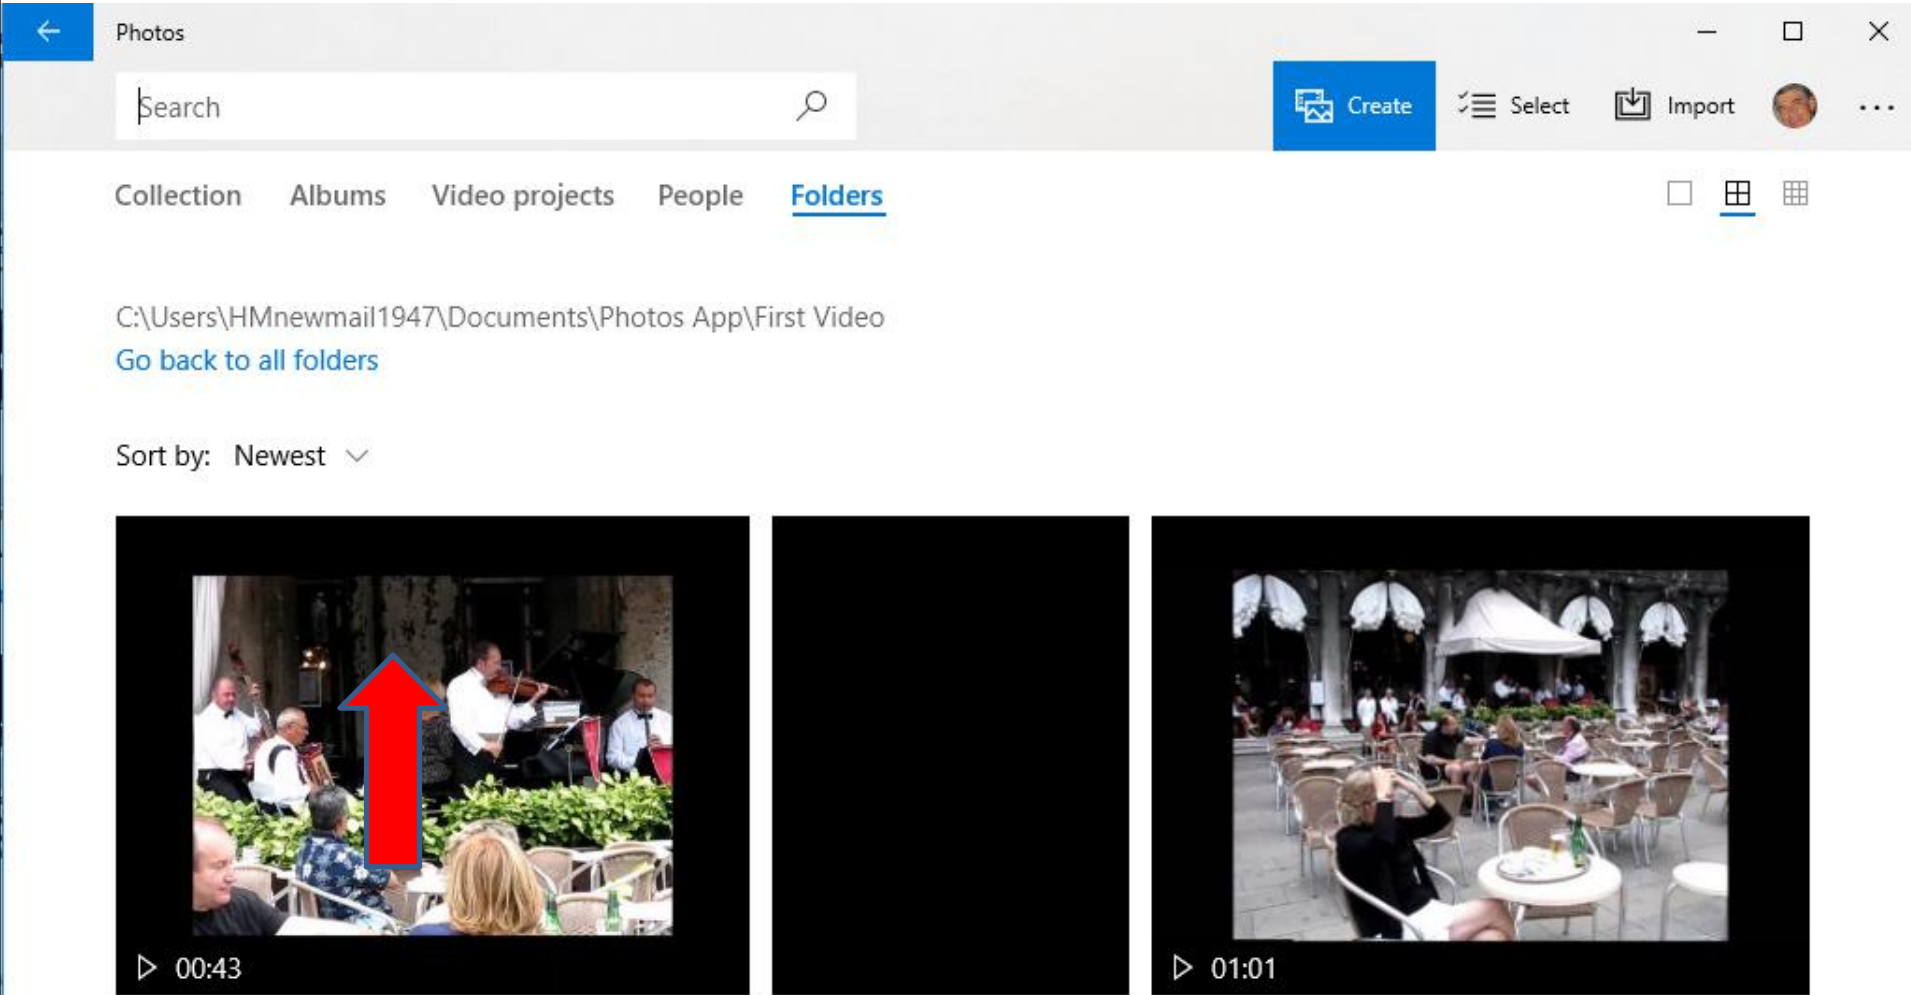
Photos

Search

Create Select Import ...

Collection Albums Video projects People Folders

C:\Users\HMnewmail1947\Documents\Photos App\First Video
Go back to all folders

Sort by: Newest

00:43

01:01